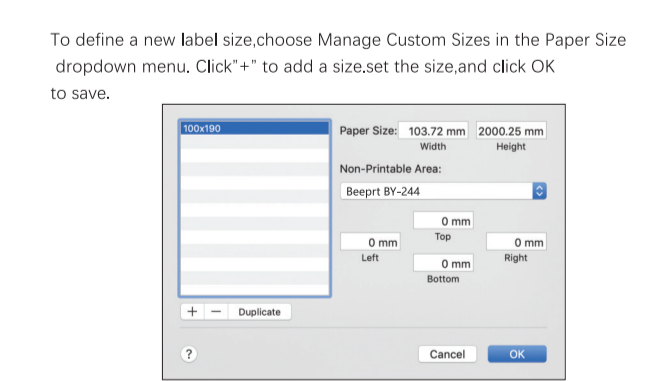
To define a new label size,choose Manage Custom Sizes in the Paper Size dropdown menu. Click"+" to add a size.set the size,and click OK to save.

100x190

Paper Size: 103.72 mm 2000.25 mm
Width Height

Non-Printable Area:

Beeprt BY-244

0 mm
Top

0 mm
Left

0 mm
Right

0 mm
Bottom

+ − Duplicate

?

Cancel OK